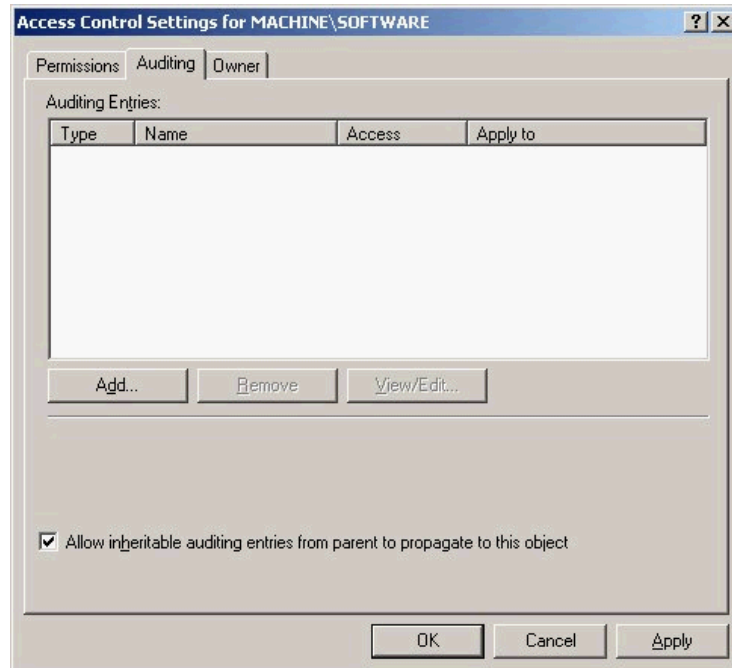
Access Control Settings for MACHINE\SOFTWARE

?

X

Permissions

Auditing

Owner

Auditing Entries:

| Type | Name | Access | Apply to |
|---|---|---|---|

Add...

Remove

View/Edit...

Allow inheritable auditing entries from parent to propagate to this object

OK

Cancel

Apply